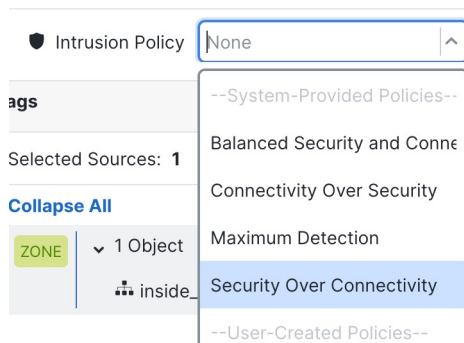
Intrusion Policy None

ags

Selected Sources: 1

Collapse All

ZONE

1 Object

inside_

--System-Provided Policies--

Balanced Security and Conne

Connectivity Over Security

Maximum Detection

Security Over Connectivity

--User-Created Policies--